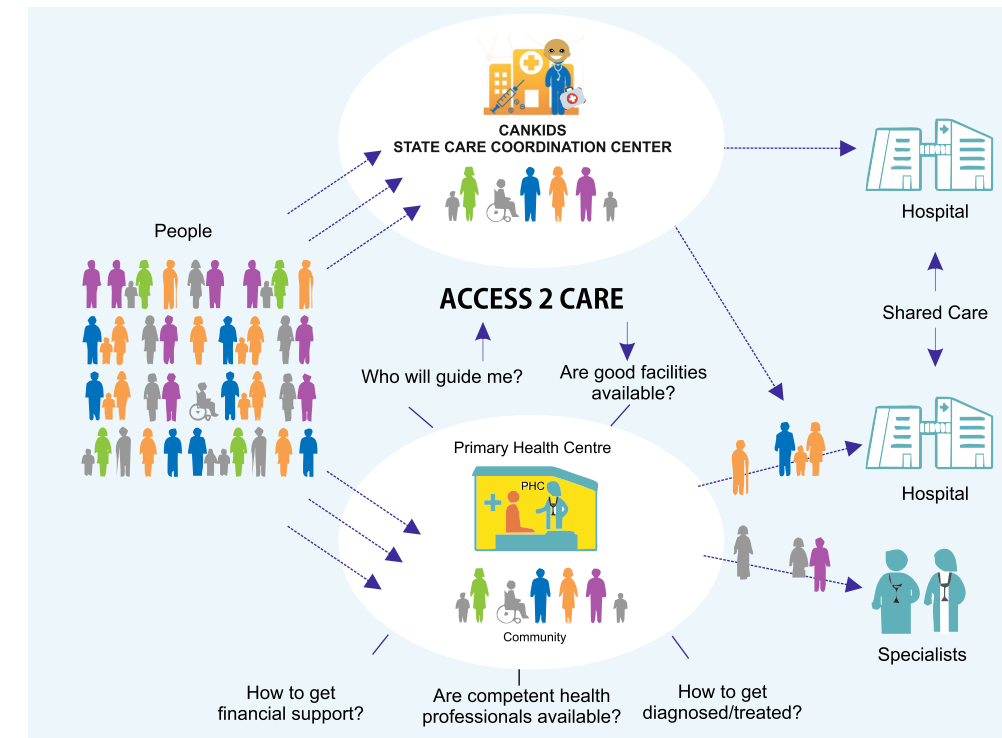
CANKIDS
STATE CARE COORDINATION CENTER

Hospital

People

ACCESS 2 CARE

Shared Care

Who will guide me?

Are good facilities available?

Primary Health Centre

PHC

Hospital

Community

Specialists

How to get financial support?

Are competent health professionals available?

How to get diagnosed/treated?